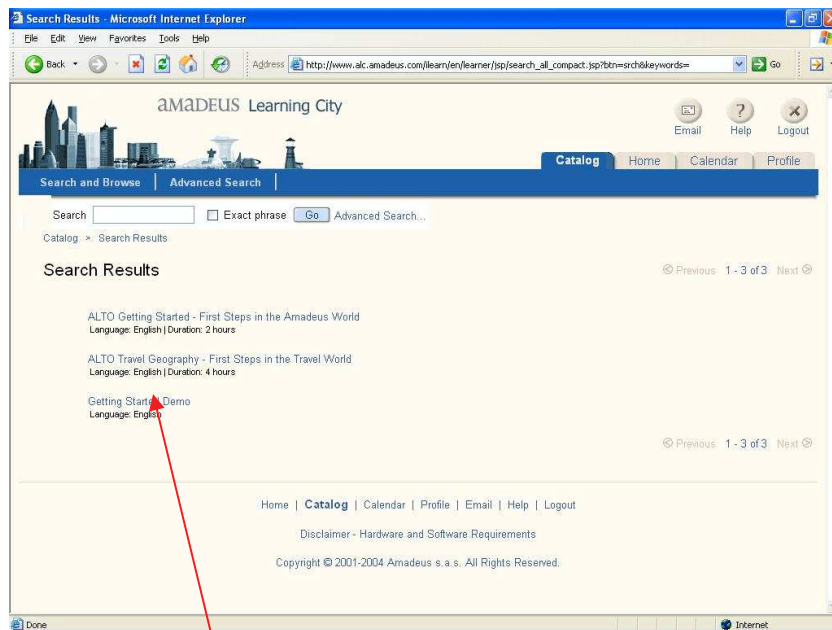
Search Results - Microsoft Internet Explorer

File Edit View Favorites Tools Help

Back Address http://www.alc.amadeus.com/ilearn/en/learner/jsp/search_all_compact.jsp?btn=srch&keywords= Go

aMaDEUS Learning City

Email Help Logout

Catalog Home Calendar Profile

Search and Browse | Advanced Search

Search Exact phrase Go Advanced Search...

Catalog > Search Results

Search Results

Previous 1 - 3 of 3 Next

ALTO Getting Started - First Steps in the Amadeus World
Language: English | Duration: 2 hours

ALTO Travel Geography - First Steps in the Travel World
Language: English | Duration: 4 hours

Getting Start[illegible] Demo
Language: Engl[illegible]

Previous 1 - 3 of 3 Next

Home | Catalog | Calendar | Profile | Email | Help | Logout

Disclaimer - Hardware and Software Requirements

Copyright © 2001-2004 Amadeus s.a.s. All Rights Reserved.

Done Internet